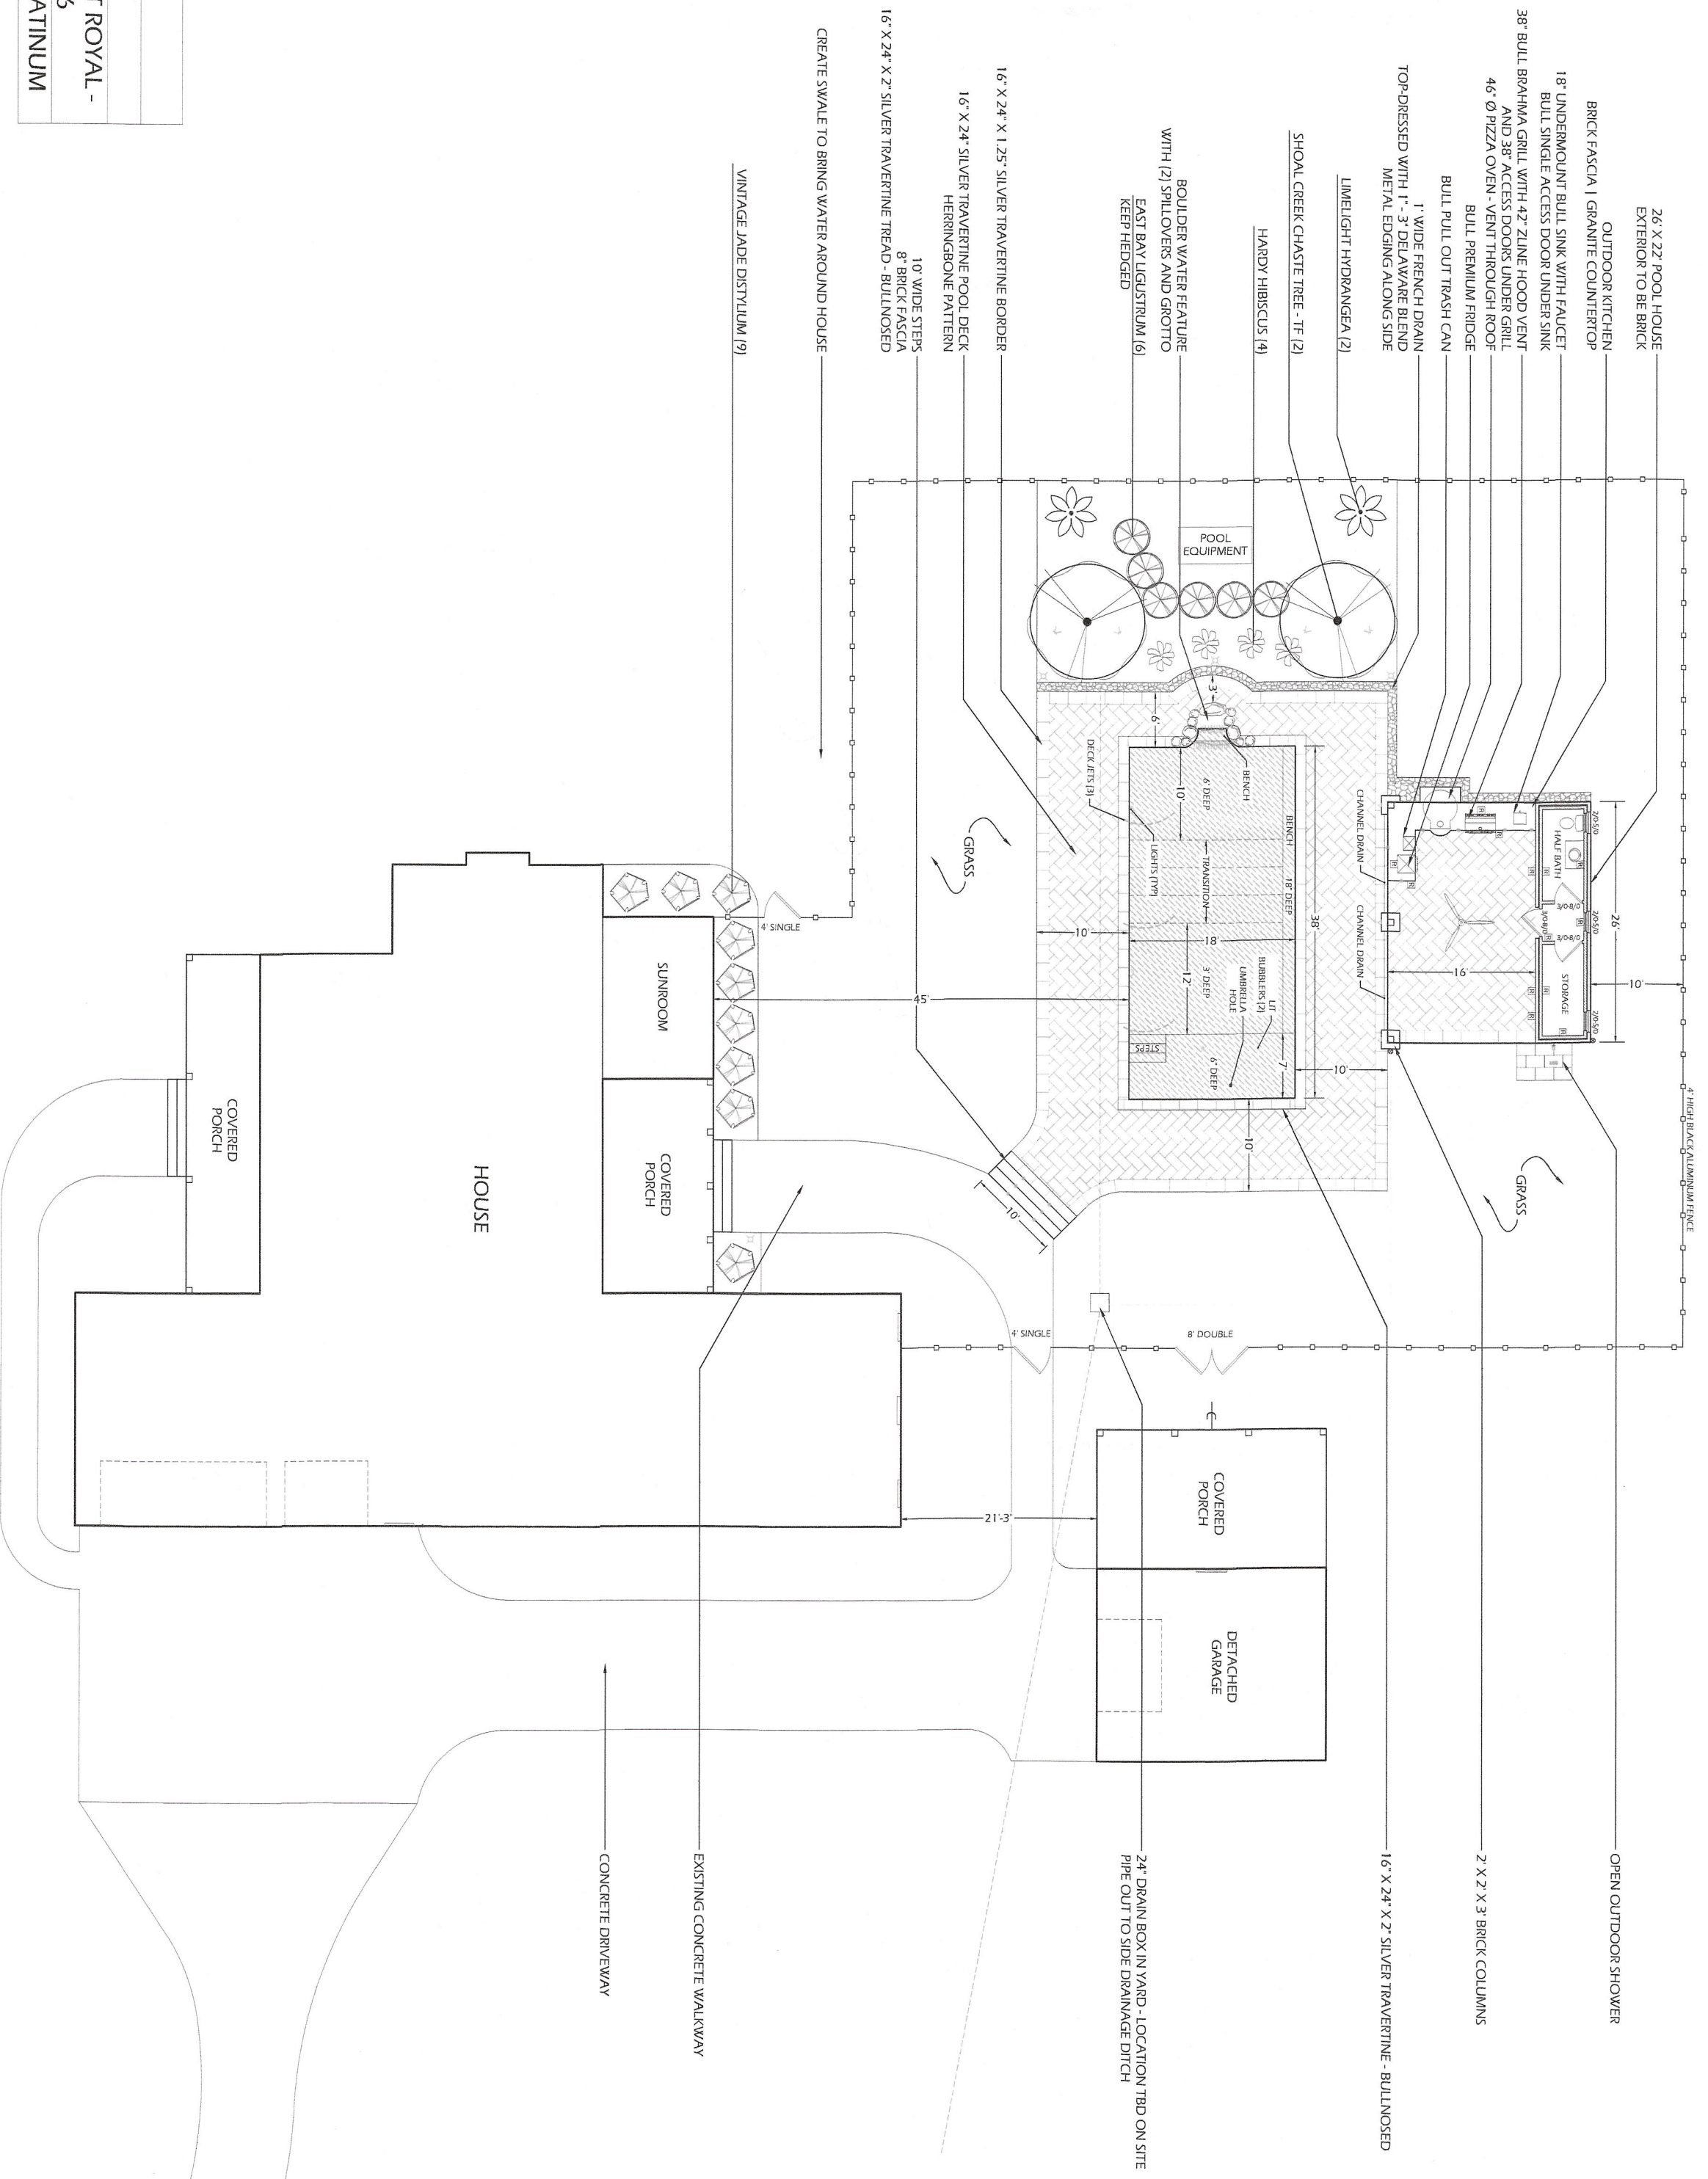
T ROYAL -
5
ATINUM

26' X 22' POOL HOUSE
EXTERIOR TO BE BRICK

OUTDOOR KITCHEN
BRICK FASCIA | GRANITE COUNTERTOP

18" UNDERMOUNT BULL SINK WITH FAUCET
BULL SINGLE ACCESS DOOR UNDER SINK

38" BULL BRAHMA GRILL WITH 42" ZLINE HOOD VENT
AND 38" ACCESS DOORS UNDER GRILL

46" Ø PIZZA OVEN - VENT THROUGH ROOF

BULL PREMIUM FRIDGE

BULL PULL OUT TRASH CAN

1' WIDE FRENCH DRAIN
TOP-DRESSED WITH 1"- 3" DELAWARE BLEND
METAL EDGING ALONG SIDE

LIMELIGHT HYDRANGEA (2)

SHOAL CREEK CHASTE TREE - TF (2)

HARDY HIBISCUS (4)

EAST BAY LIGUSTRUM (6)
KEEP HEDGED

BOULDER WATER FEATURE
WITH (2) SPILLOVERS AND GROTTO

16" X 24" X 1.25" SILVER TRAVERTINE BORDER

16" X 24" SILVER TRAVERTINE POOL DECK
HERRINGBONE PATTERN

10' WIDE STEPS
8" BRICK FASCIA
16" X 24" X 2" SILVER TRAVERTINE TREAD - BULLNOSED

CREATE SWALE TO BRING WATER AROUND HOUSE

VINTAGE JADE DISTYLIUM (9)

POOL
EQUIPMENT

3'
6'
BENCH
DECK JETS (3)
6' DEEP
10'
BENCH
LIGHTS (TYP)
TRANSITION
18' DEEP
38'
18'
12
3' DEEP
BUBBLERS (2)
LIT
UMBRELLA
HOLE
STEPS
6' DEEP
7'
10'
10'
10'
45'
10'
GRASS
GRASS
CHANNEL DRAIN
CHANNEL DRAIN
HALF BATH
STORAGE
26'
16'
10'
2050
2050
2050
3/0-8/0
3/0-8/0
3/0-8/0
4' HIGH BLACK ALUMINUM FENCE
4' SINGLE
4' SINGLE
8' DOUBLE

SUNROOM
COVERED
PORCH
COVERED
PORCH
HOUSE
21'-3"
COVERED
PORCH
DETACHED
GARAGE

OPEN OUTDOOR SHOWER

2' X 2' X 3' BRICK COLUMNS

16" X 24" X 2" SILVER TRAVERTINE - BULLNOSED

24" DRAIN BOX IN YARD - LOCATION TBD ON SITE
PIPE OUT TO SIDE DRAINAGE DITCH

EXISTING CONCRETE WALKWAY

CONCRETE DRIVEWAY